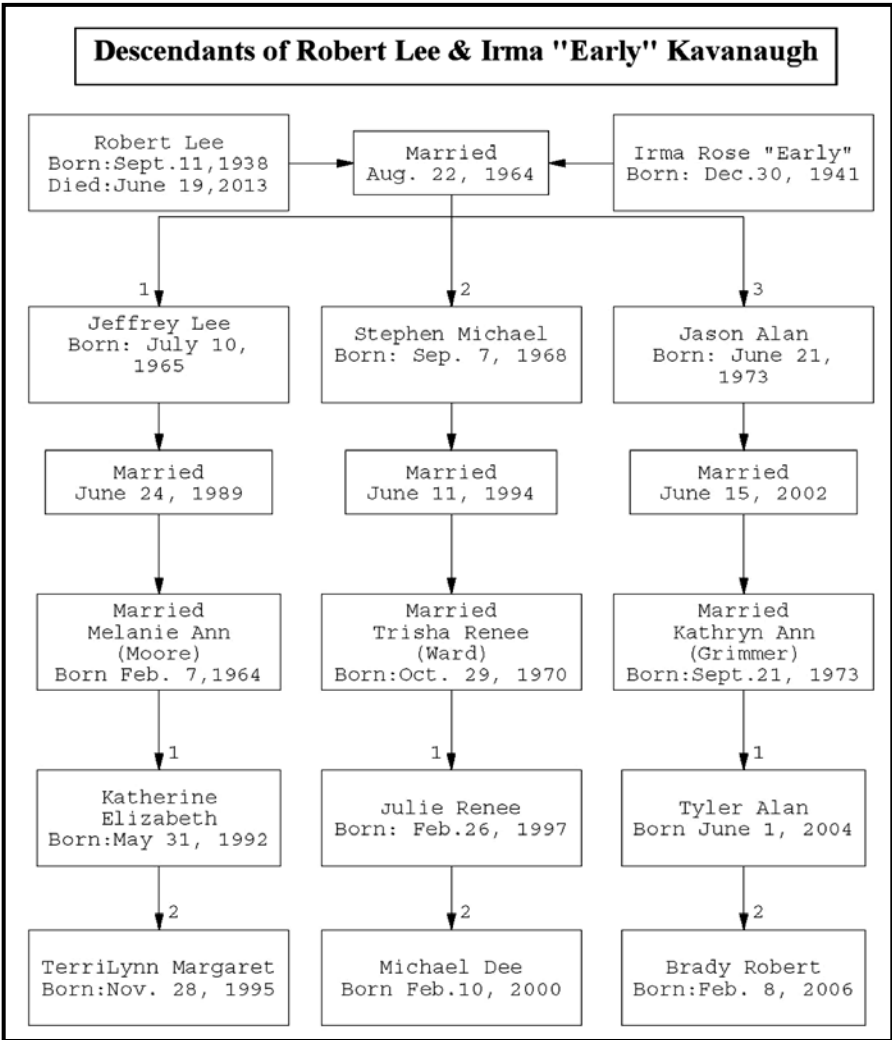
Descendants of Robert Lee & Irma "Early" Kavanaugh

Robert Lee
Born:Sept.11,1938
Died:June 19,2013

Married
Aug. 22, 1964

Irma Rose "Early"
Born: Dec.30, 1941

1

Jeffrey Lee
Born: July 10, 1965

Married
June 24, 1989

Married
Melanie Ann
(Moore)
Born Feb. 7,1964

1

Katherine Elizabeth
Born:May 31, 1992

2

TerriLynn Margaret
Born:Nov. 28, 1995

2

Stephen Michael
Born: Sep. 7, 1968

Married
June 11, 1994

Married
Trisha Renee
(Ward)
Born:Oct. 29, 1970

1

Julie Renee
Born: Feb.26, 1997

2

Michael Dee
Born Feb.10, 2000

3

Jason Alan
Born: June 21, 1973

Married
June 15, 2002

Married
Kathryn Ann
(Grimmer)
Born:Sept.21, 1973

1

Tyler Alan
Born June 1, 2004

2

Brady Robert
Born:Feb. 8, 2006